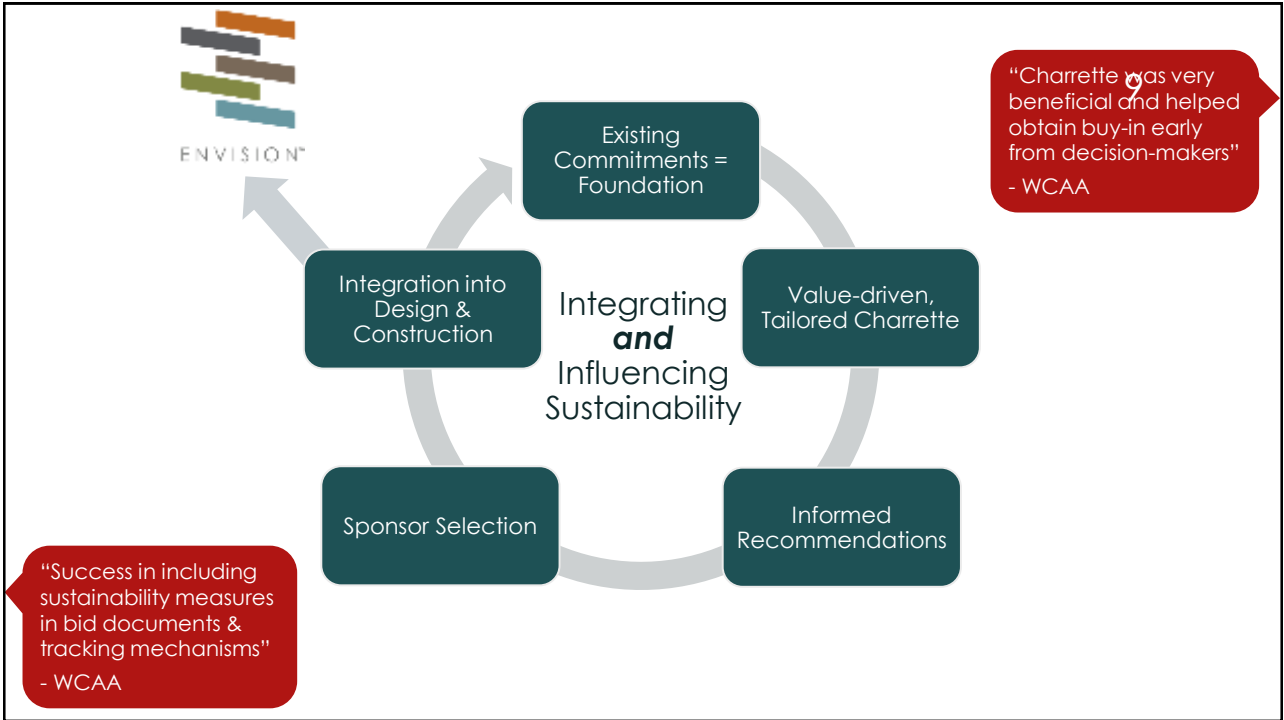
ENVISION™

9

"Charrette was very beneficial and helped obtain buy-in early from decision-makers"
- WCAA

Existing Commitments = Foundation

Value-driven, Tailored Charrette

Informed Recommendations

Sponsor Selection

Integration into Design & Construction

Integrating ***and*** Influencing Sustainability

"Success in including sustainability measures in bid documents & tracking mechanisms"
- WCAA